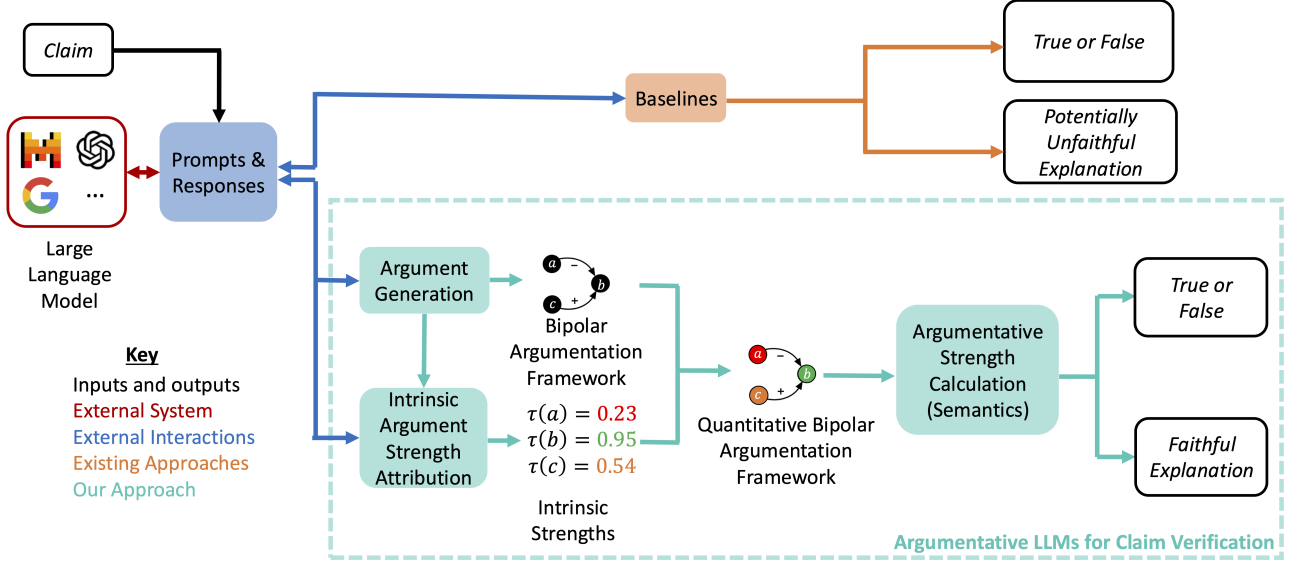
Claim

Large Language Model

Prompts & Responses

Baselines

True or False

Potentially Unfaithful Explanation

Argument Generation

Intrinsic Argument Strength Attribution

$a$ − $b$ $c$ +

Bipolar Argumentation Framework

$\tau(a) = 0.23$
$\tau(b) = 0.95$
$\tau(c) = 0.54$

Intrinsic Strengths

$a$ − $b$ $c$ +

Quantitative Bipolar Argumentation Framework

Argumentative Strength Calculation (Semantics)

True or False

Faithful Explanation

Key
Inputs and outputs
External System
External Interactions
Existing Approaches
Our Approach

Argumentative LLMs for Claim Verification